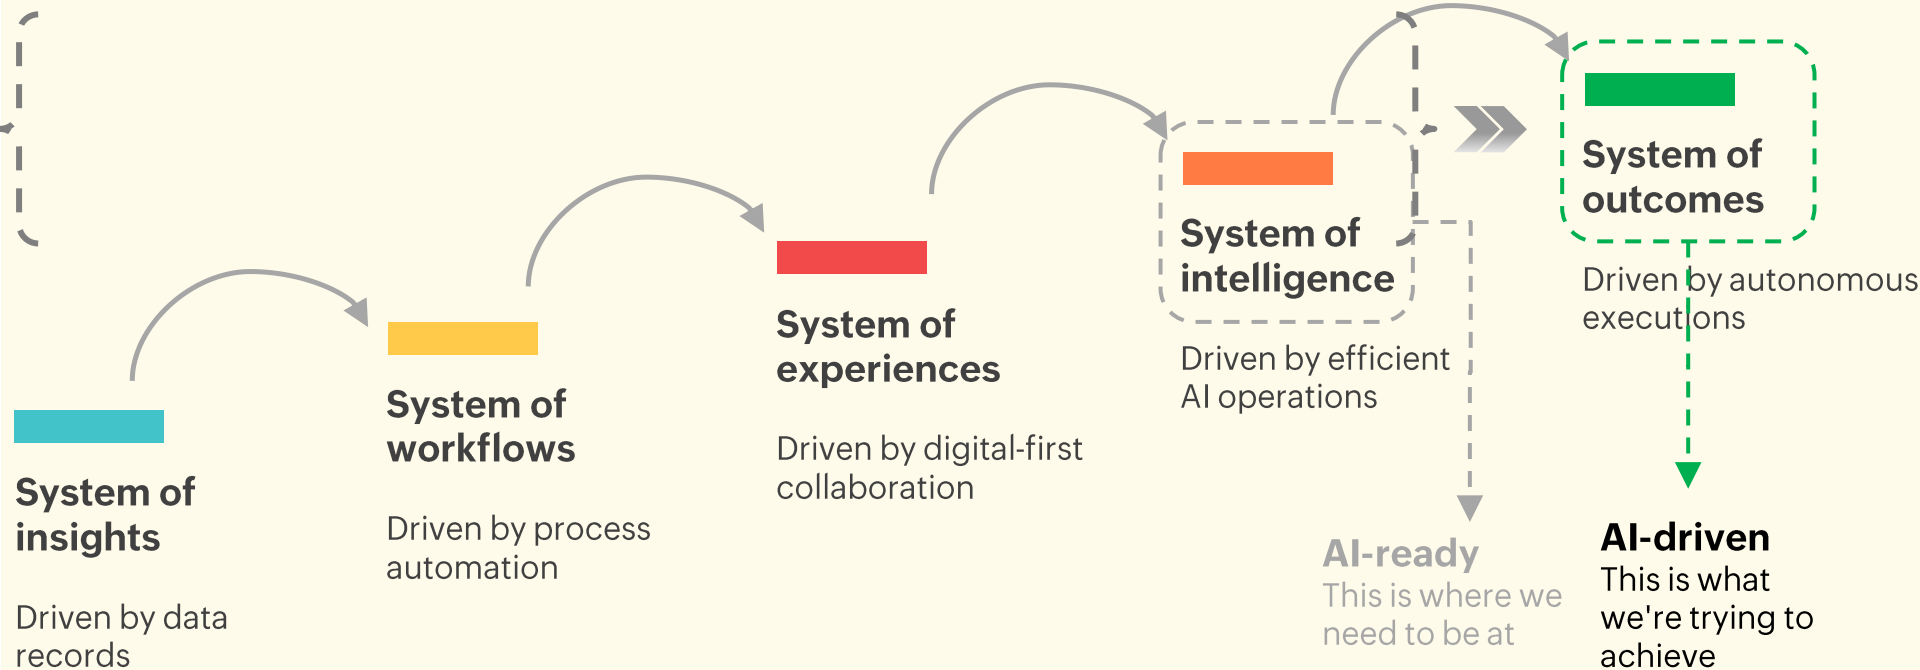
System of insights

Driven by data records

System of workflows

Driven by process automation

System of experiences

Driven by digital-first collaboration

System of intelligence

Driven by efficient AI operations

System of outcomes

Driven by autonomous executions

AI-ready
This is where we need to be at

AI-driven
This is what we're trying to achieve